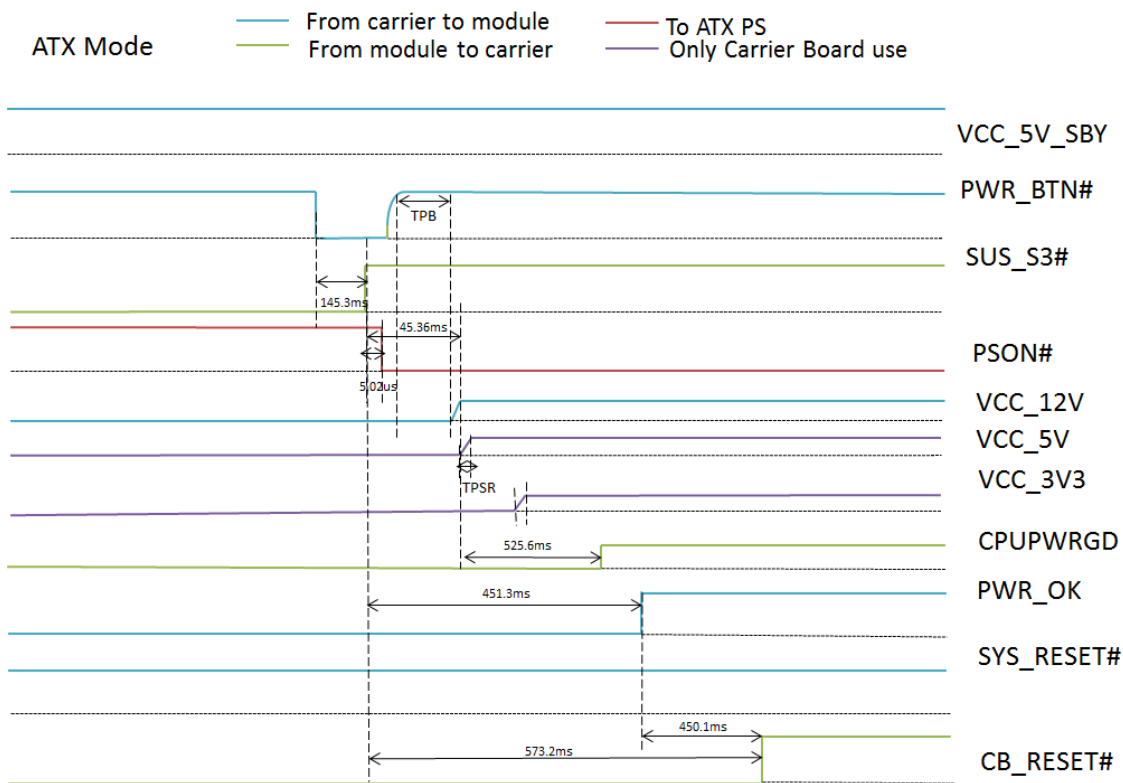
ATX Mode
From carrier to module
From module to carrier
To ATX PS
Only Carrier Board use

VCC_5V_SBY
PWR_BTN#
TPB
SUS_S3#
145.3ms
45.36ms
PSON#
5.02us
VCC_12V
VCC_5V
TPSR
VCC_3V3
525.6ms
CPUPWRGD
451.3ms
PWR_OK
SYS_RESET#
450.1ms
573.2ms
CB_RESET#